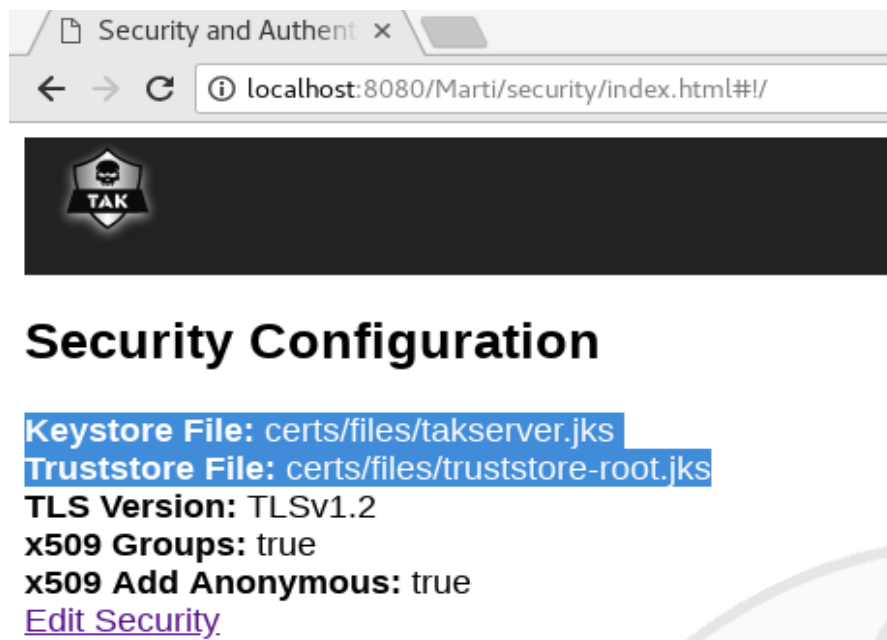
Security and Authent ×

localhost:8080/Marti/security/index.html#!/

TAK

Security Configuration

**Keystore File:** certs/files/takserver.jks
**Truststore File:** certs/files/truststore-root.jks
**TLS Version:** TLSv1.2
**x509 Groups:** true
**x509 Add Anonymous:** true
Edit Security